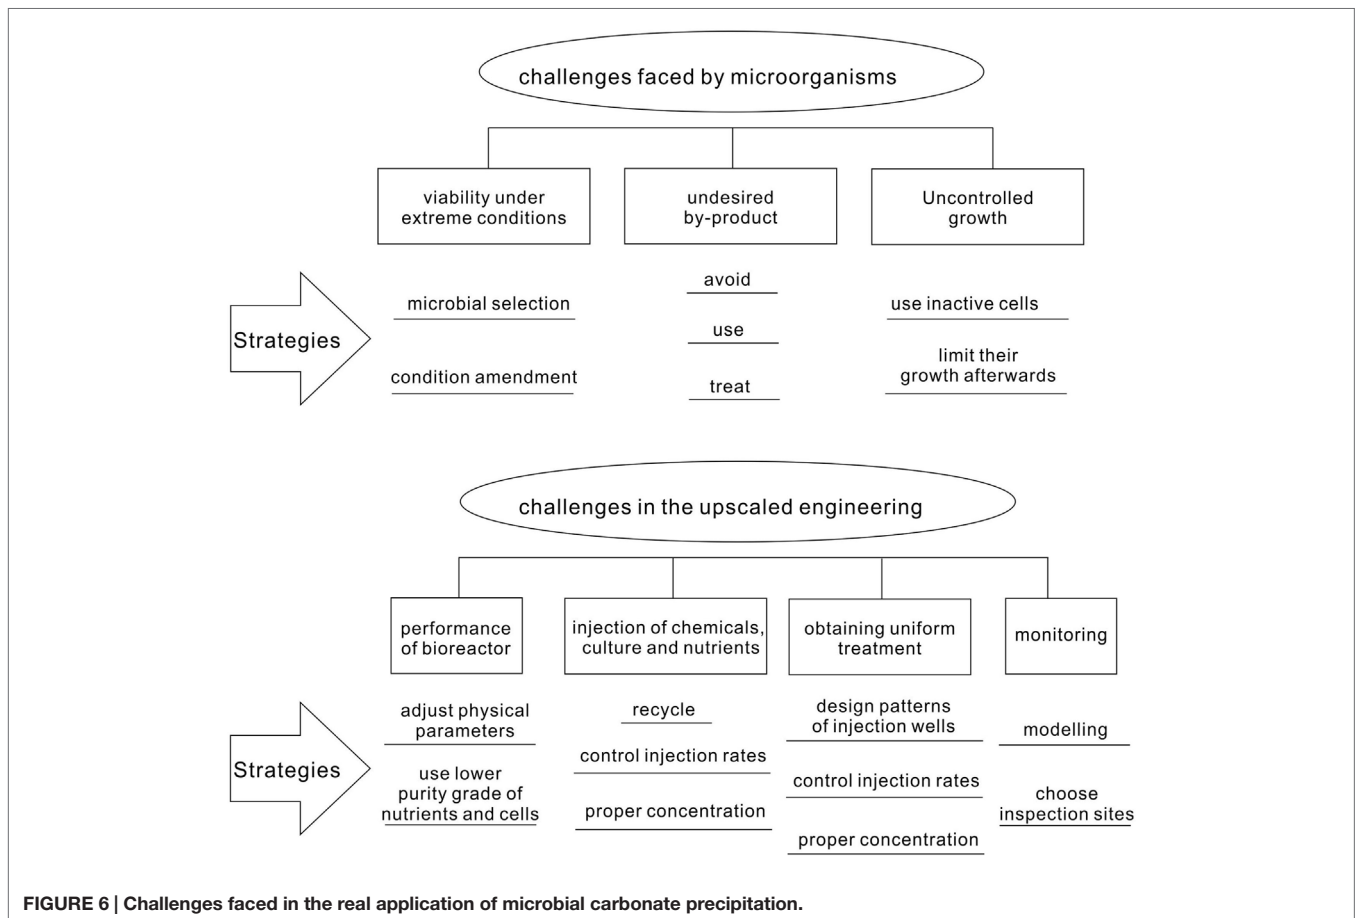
challenges faced by microorganisms

viability under extreme conditions

undesired by-product

Uncontrolled growth

Strategies

microbial selection

condition amendment

avoid

use

treat

use inactive cells

limit their growth afterwards

challenges in the upscaled engineering

performance of bioreactor

injection of chemicals, culture and nutrients

obtaining uniform treatment

monitoring

Strategies

adjust physical parameters

use lower purity grade of nutrients and cells

recycle

control injection rates

proper concentration

design patterns of injection wells

control injection rates

proper concentration

modelling

choose inspection sites

FIGURE 6 | Challenges faced in the real application of microbial carbonate precipitation.